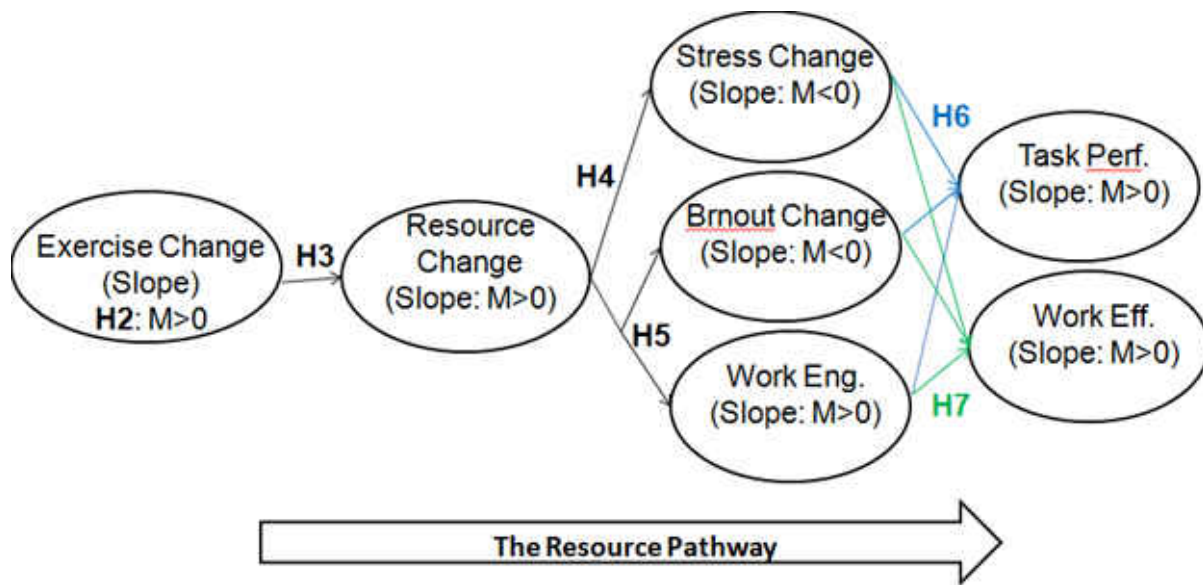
Exercise Change (Slope) H2: M>0

H3

Resource Change (Slope: M>0)

H4

H5

Stress Change (Slope: M<0)

Brnout Change (Slope: M<0)

Work Eng. (Slope: M>0)

H6

H7

Task Perf. (Slope: M>0)

Work Eff. (Slope: M>0)

The Resource Pathway